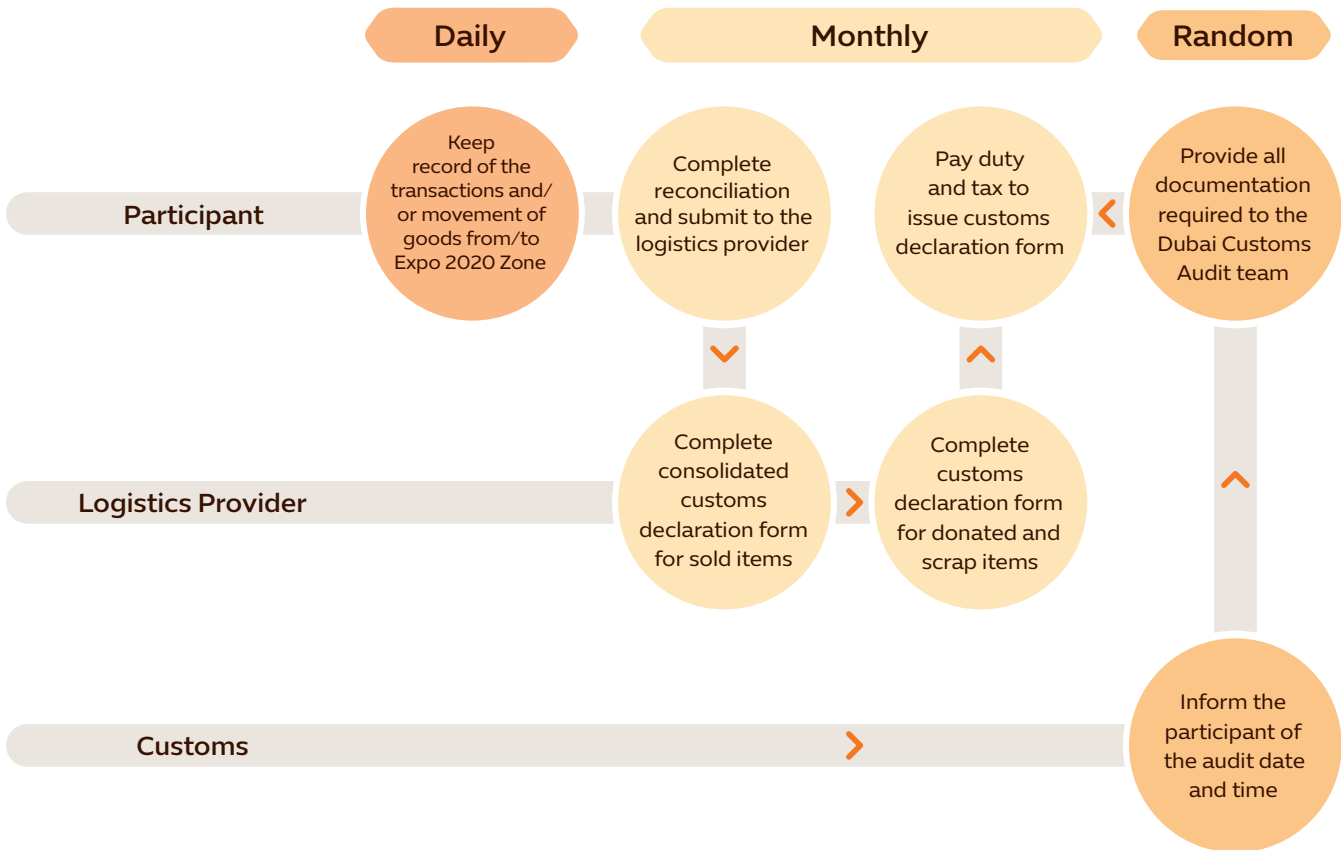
Daily

Monthly

Random

Participant

Keep record of the transactions and/ or movement of goods from/to Expo 2020 Zone

Complete reconciliation and submit to the logistics provider

Pay duty and tax to issue customs declaration form

Provide all documentation required to the Dubai Customs Audit team

Logistics Provider

Complete consolidated customs declaration form for sold items

Complete customs declaration form for donated and scrap items

Customs

Inform the participant of the audit date and time